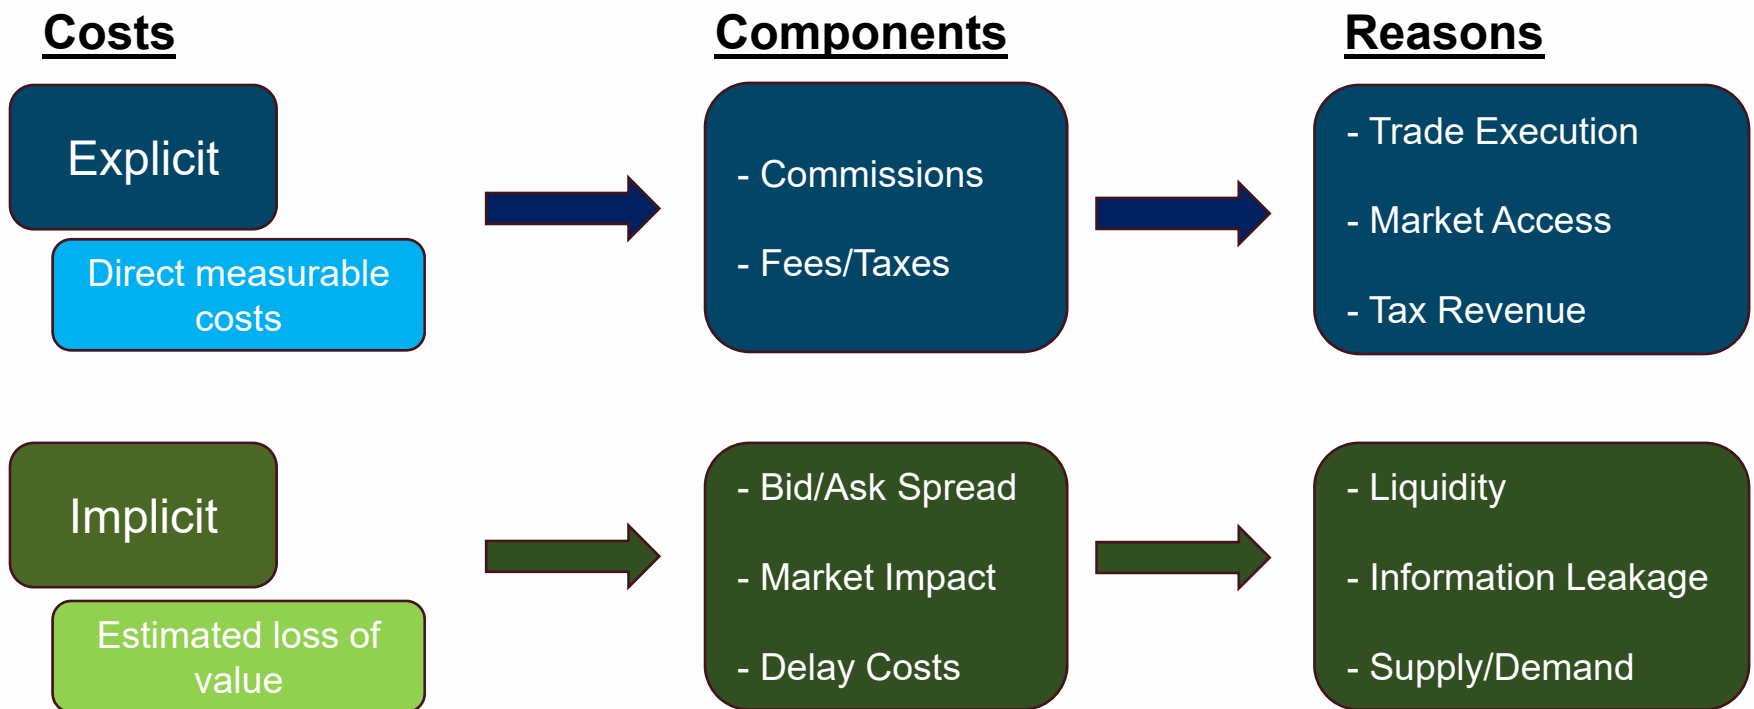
Costs

Components

Reasons

Explicit

Direct measurable costs

- Commissions

- Fees/Taxes

- Trade Execution

- Market Access

- Tax Revenue

Implicit

Estimated loss of value

- Bid/Ask Spread

- Market Impact

- Delay Costs

- Liquidity

- Information Leakage

- Supply/Demand